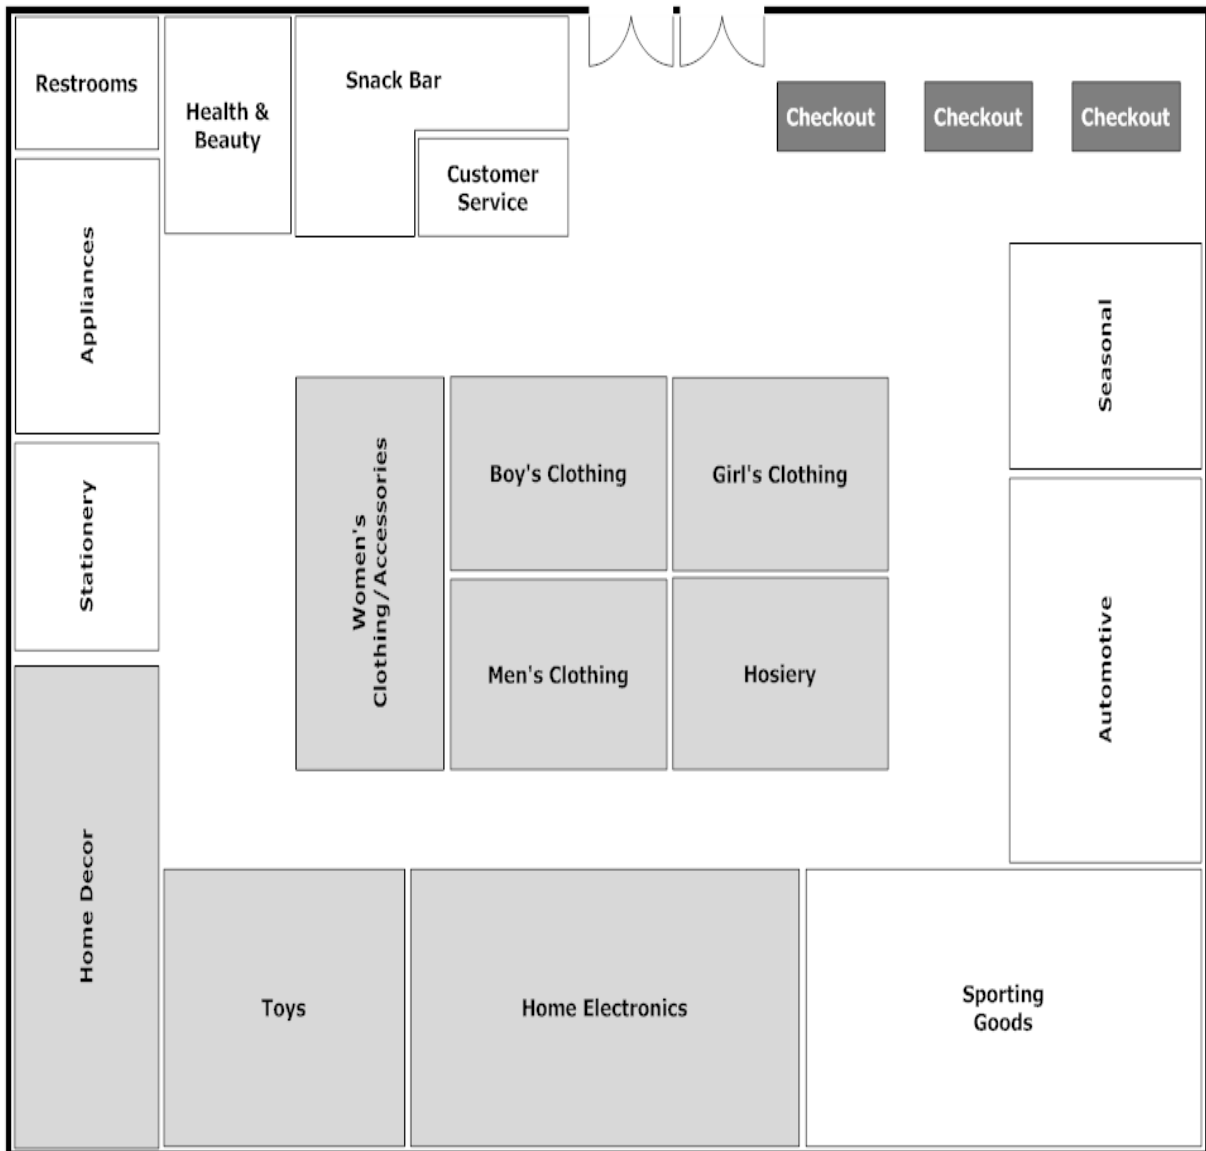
Restrooms

Health & Beauty

Snack Bar

Customer Service

Checkout

Checkout

Checkout

Appliances

Seasonal

Women's Clothing/Accessories

Boy's Clothing

Girl's Clothing

Stationery

Men's Clothing

Hosiery

Automotive

Home Decor

Toys

Home Electronics

Sporting Goods